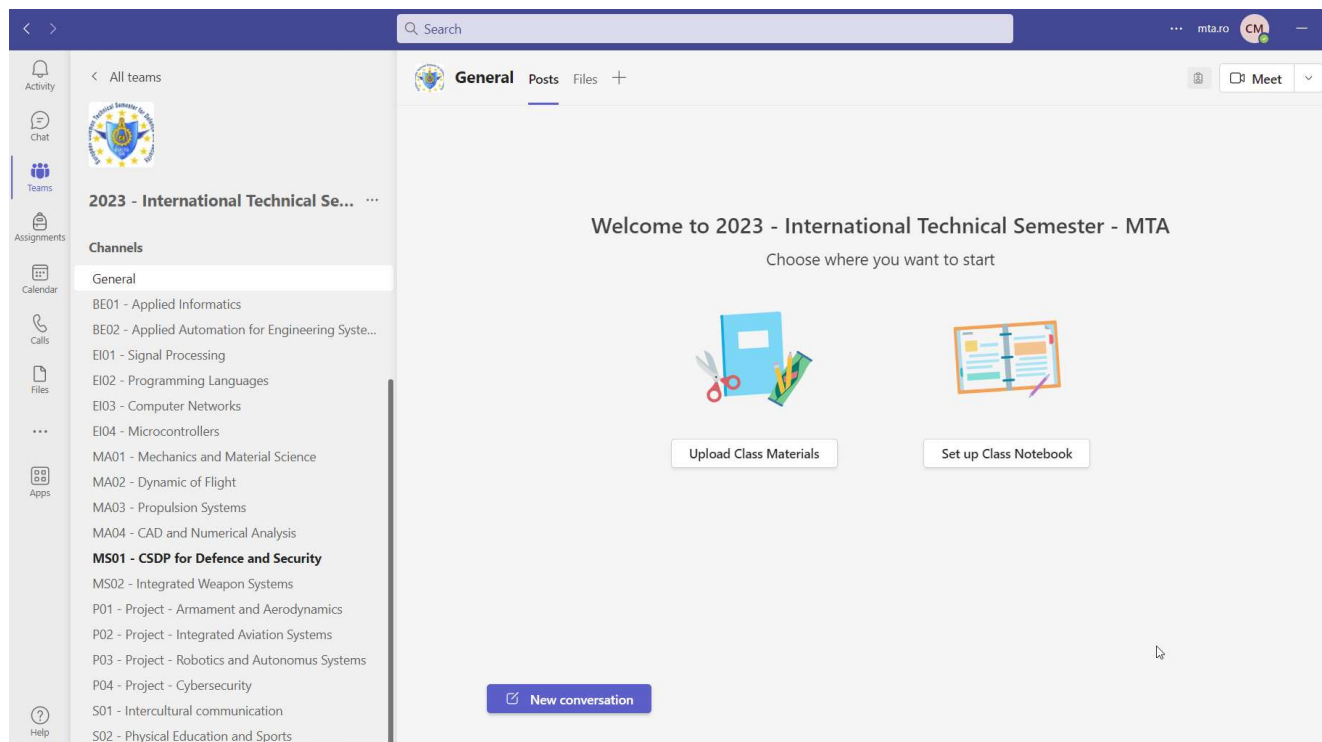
Search

... mta.ro CM

Activity
Chat
Teams
Assignments
Calendar
Calls
Files
...
Apps
Help

< All teams

2023 - International Technical Se... ···

Channels

General
BE01 - Applied Informatics
BE02 - Applied Automation for Engineering Syste...
EI01 - Signal Processing
EI02 - Programming Languages
EI03 - Computer Networks
EI04 - Microcontrollers
MA01 - Mechanics and Material Science
MA02 - Dynamic of Flight
MA03 - Propulsion Systems
MA04 - CAD and Numerical Analysis
MS01 - CSDP for Defence and Security
MS02 - Integrated Weapon Systems
P01 - Project - Armament and Aerodynamics
P02 - Project - Integrated Aviation Systems
P03 - Project - Robotics and Autonomus Systems
P04 - Project - Cybersecurity
S01 - Intercultural communication
S02 - Physical Education and Sports

General Posts Files +

Meet

Welcome to 2023 - International Technical Semester - MTA

Choose where you want to start

Upload Class Materials

Set up Class Notebook

New conversation